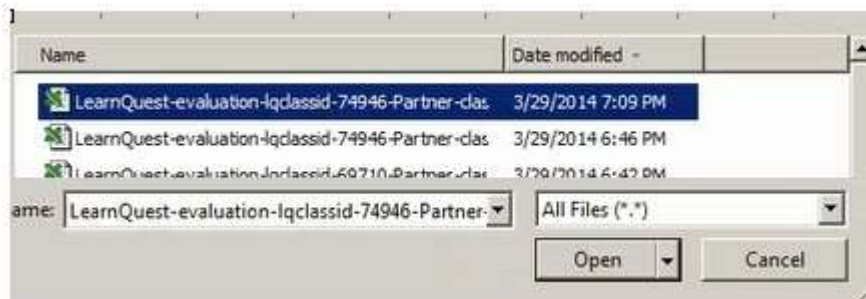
Name | Date modified

LearnQuest-evaluation-lqclassid-74946-Partner-clas 3/29/2014 7:09 PM

LearnQuest-evaluation-lqclassid-74946-Partner-clas 3/29/2014 6:46 PM

LearnQuest-evaluation-lqclassid-69710-Partner-clas 3/29/2014 6:42 PM

ame: LearnQuest-evaluation-lqclassid-74946-Partner-

All Files (*.*)

Open

Cancel